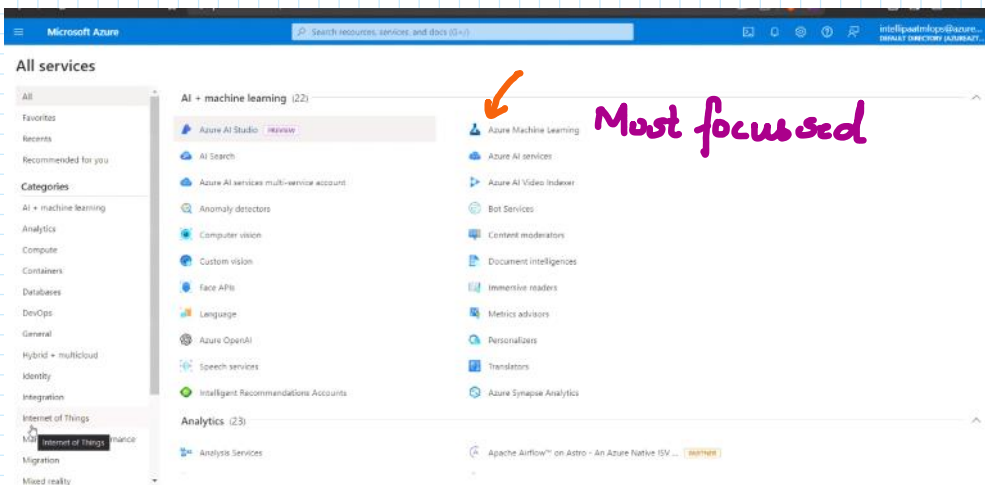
Microsoft Azure

Search resources, services, and docs (G+/)

intellipaatmlops@azure...
DEFAULT DIRECTORY (AZUREAZT...

All services

All
Favorites
Recents
Recommended for you
Categories
AI + machine learning
Analytics
Compute
Containers
Databases
DevOps
General
Hybrid + multicloud
Identity
Integration
Internet of Things
Ma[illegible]mance
Internet of Things
Migration
Mixed reality

AI + machine learning (22)

Azure AI Studio PREVIEW
Azure Machine Learning
Most focussed
AI Search
Azure AI services
Azure AI services multi-service account
Azure AI Video Indexer
Anomaly detectors
Bot Services
Computer vision
Content moderators
Custom vision
Document intelligences
Face APIs
Immersive readers
Language
Metrics advisors
Azure OpenAI
Personalizers
Speech services
Translators
Intelligent Recommendations Accounts
Azure Synapse Analytics

Analytics (23)

Analysis Services
Apache Airflow™ on Astro - An Azure Native ISV ... PARTNER